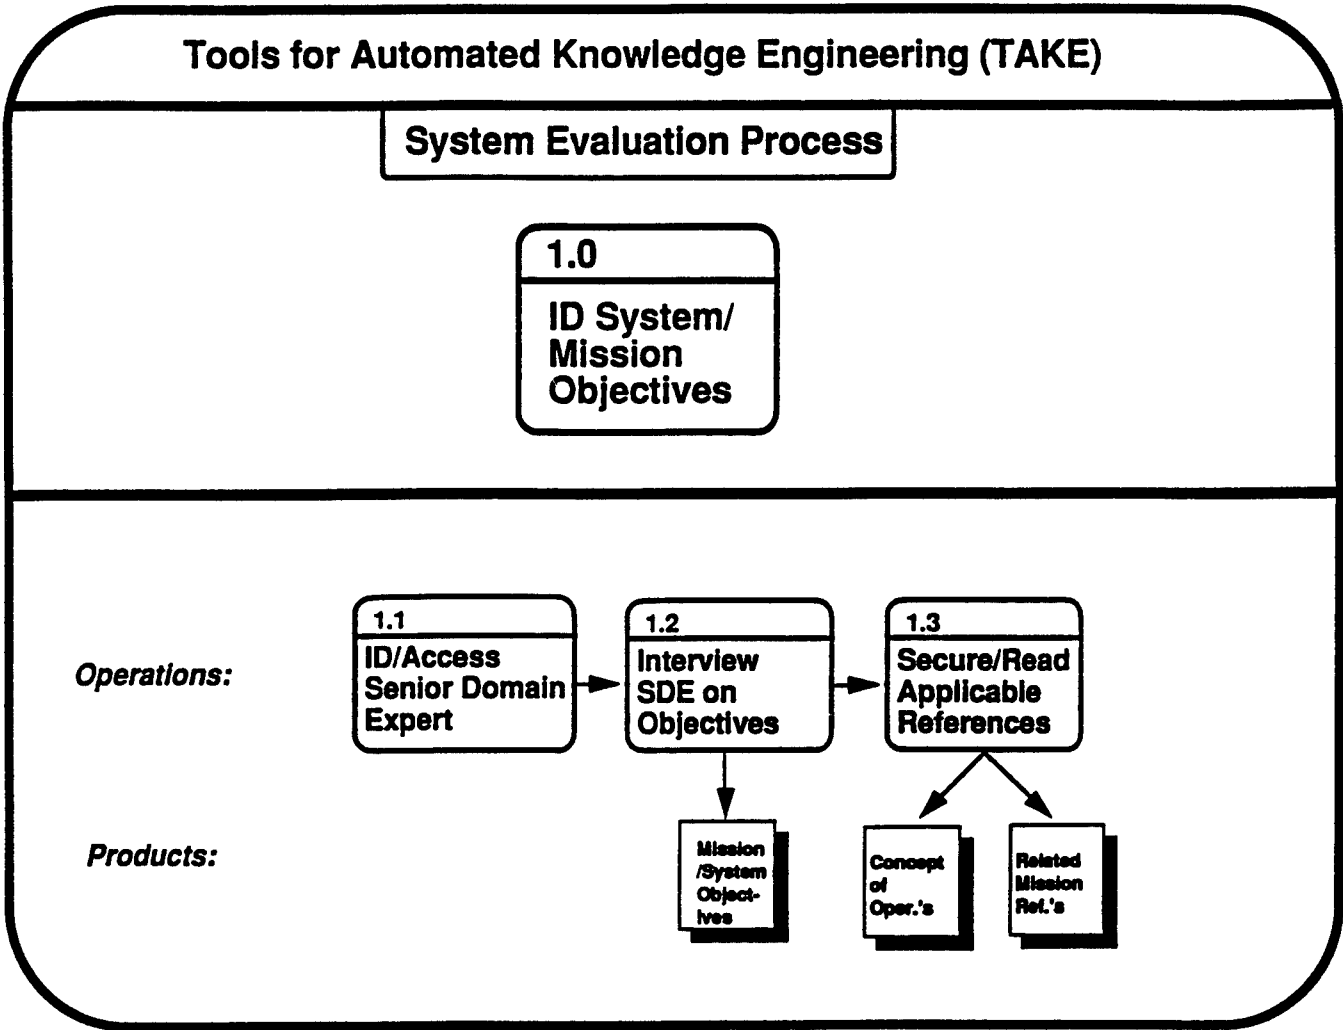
Tools for Automated Knowledge Engineering (TAKE)

System Evaluation Process

1.0

ID System/ Mission Objectives

Operations:

1.1

ID/Access Senior Domain Expert

1.2

Interview SDE on Objectives

1.3

Secure/Read Applicable References

Products:

Mission /System Objectives

Concept of Oper.'s

Related Mission Ref.'s